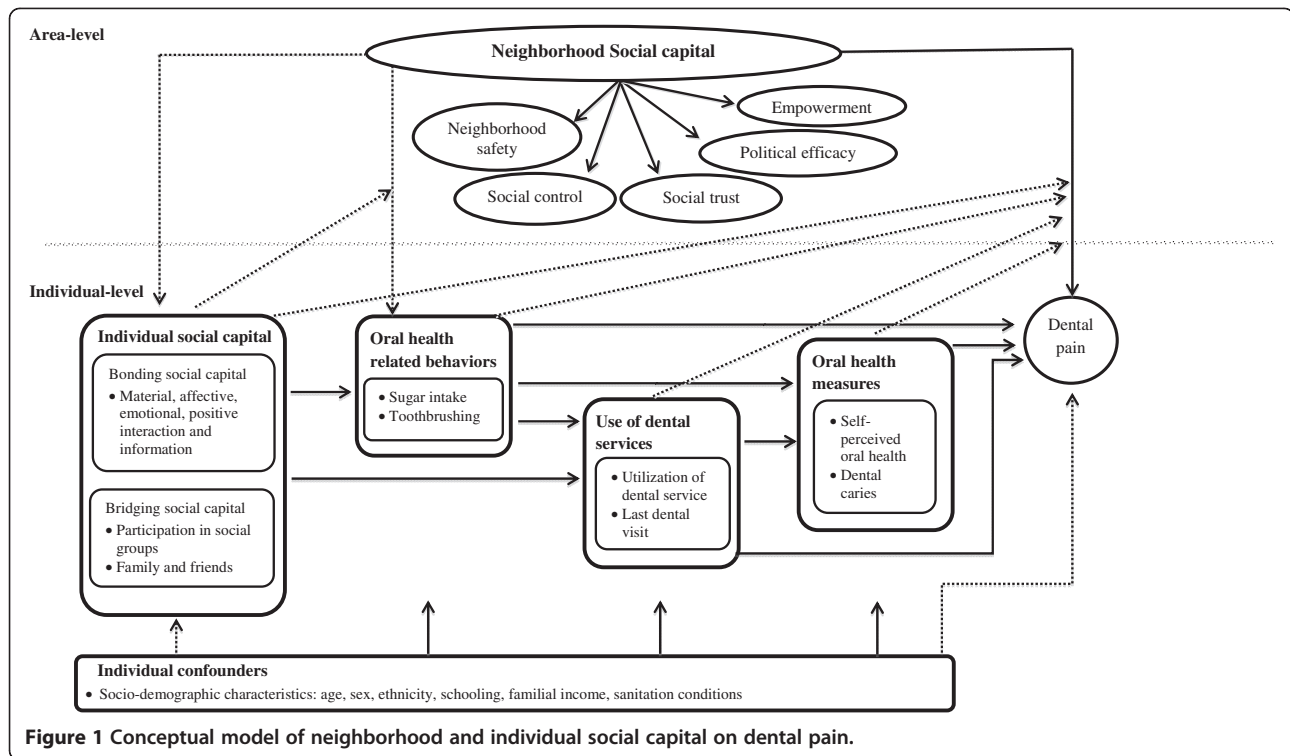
Area-level

Neighborhood Social capital

Neighborhood safety

Empowerment

Political efficacy

Social control

Social trust

Individual-level

Individual social capital

Bonding social capital

- Material, affective, emotional, positive interaction and information

Bridging social capital

- Participation in social groups
- Family and friends

Oral health related behaviors

- Sugar intake
- Toothbrushing

Use of dental services

- Utilization of dental service
- Last dental visit

Oral health measures

- Self-perceived oral health
- Dental caries

Dental pain

Individual confounders

- Socio-demographic characteristics: age, sex, ethnicity, schooling, familial income, sanitation conditions

**Figure 1 Conceptual model of neighborhood and individual social capital on dental pain.**